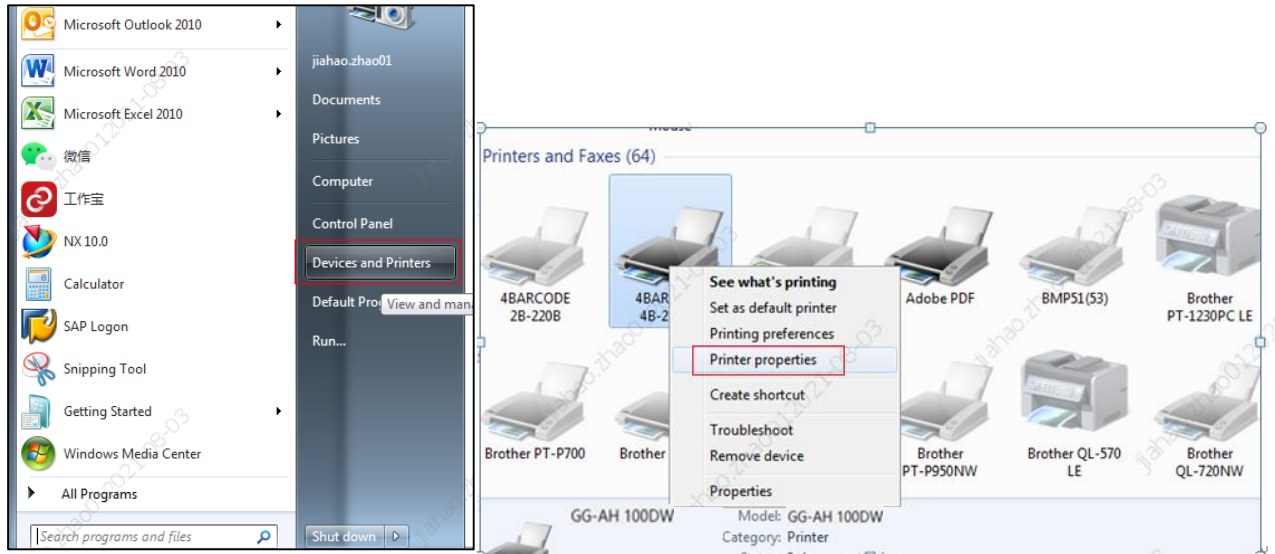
Microsoft Outlook 2010
Microsoft Word 2010
Microsoft Excel 2010
微信
工作宝
NX 10.0
Calculator
SAP Logon
Snipping Tool
Getting Started
Windows Media Center
All Programs
Search programs and files

jiahao.zhao01
Documents
Pictures
Computer
Control Panel
Devices and Printers
Default Pro
View and mana
Run...
Shut down

Printers and Faxes (64)

4BARCODE 2B-220B
4BAR 4B-2
Adobe PDF
BMP51(53)
Brother PT-1230PC LE
Brother PT-P700
Brother
Brother PT-P950NW
Brother QL-570 LE
Brother QL-720NW

See what's printing
Set as default printer
Printing preferences
Printer properties
Create shortcut
Troubleshoot
Remove device
Properties

GG-AH 100DW
Model: GG-AH 100DW
Category: Printer